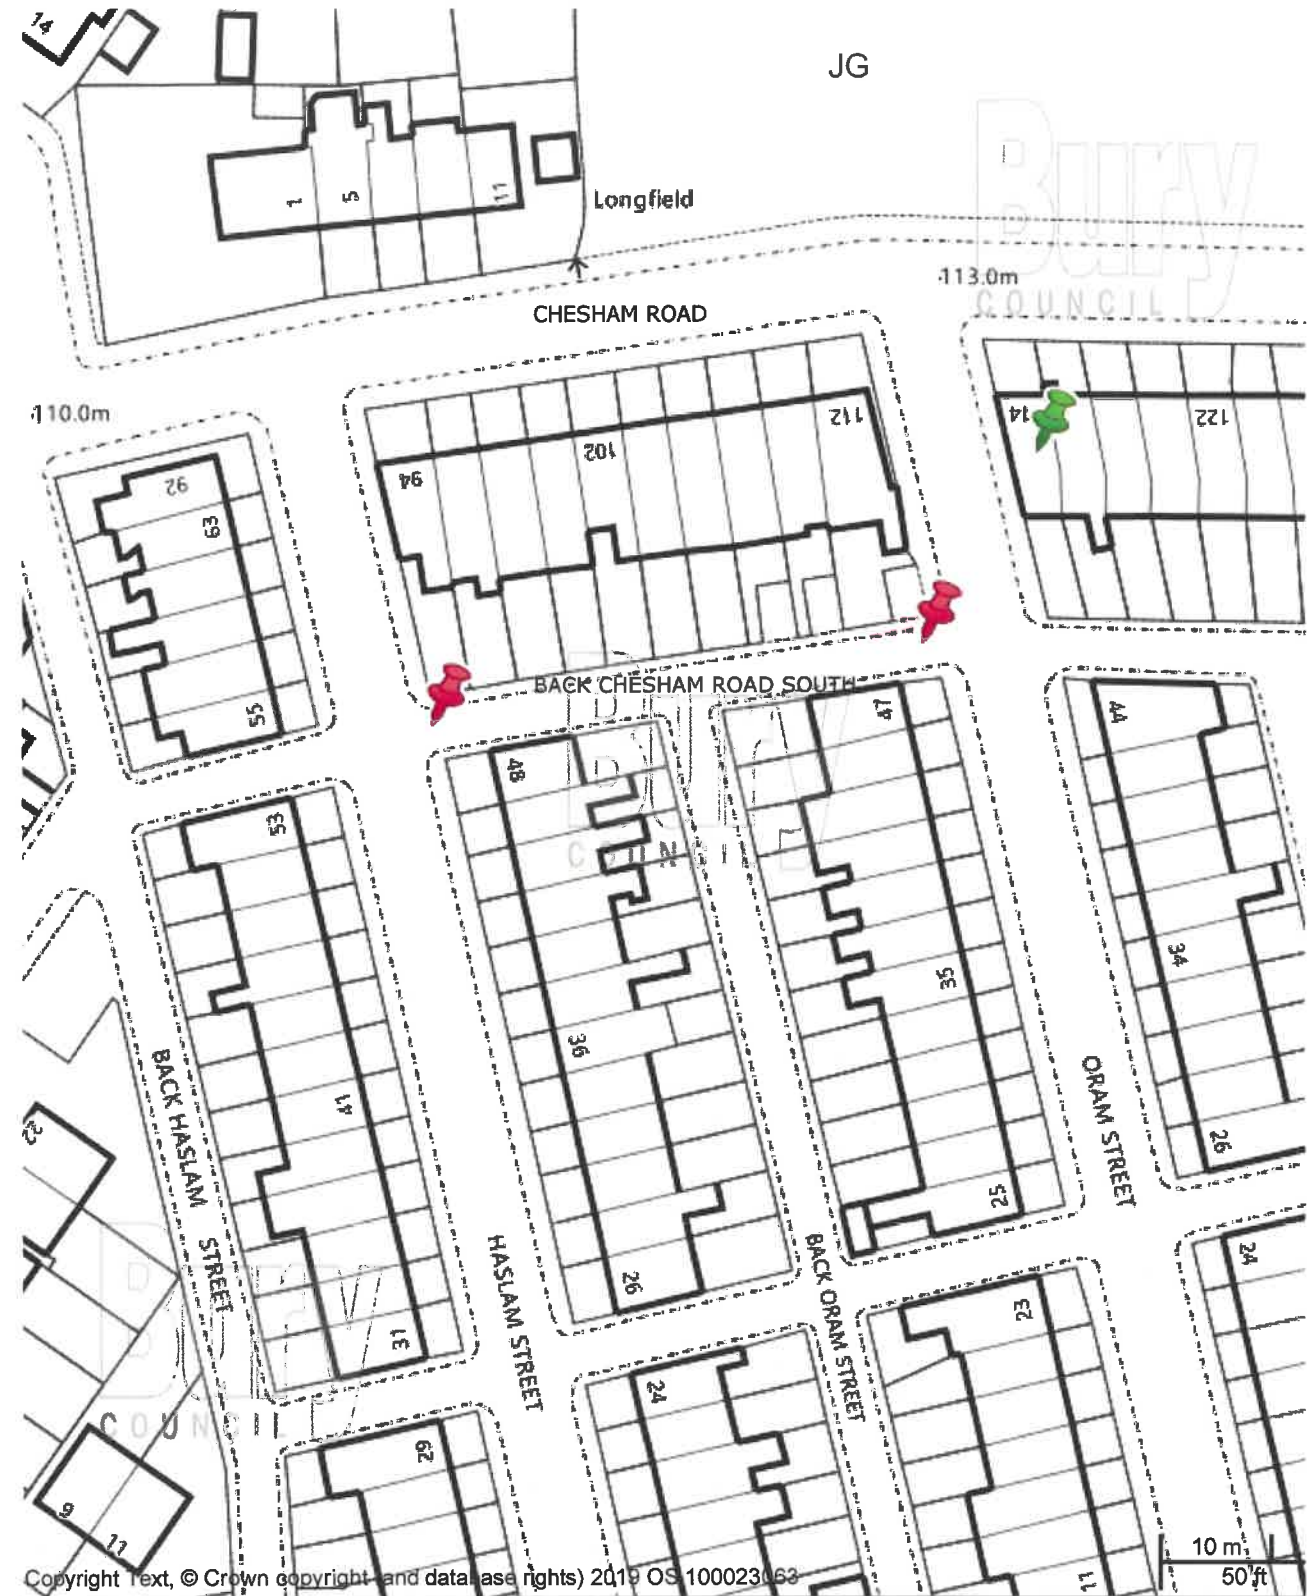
14
JG
1
5
11
Longfield
Bury
COUNCIL
113.0m
CHESHAM ROAD
110.0m
112
102
94
14
122
92
63
55
BACK CHESHAM ROAD SOUTH
48
47
44
53
Bury
COUNCIL
35
34
36
41
ORAM STREET
BACK HASLAM STREET
26
25
26
22
HASLAM STREET
BACK ORAM STREET
24
23
24
31
Bury
COUNCIL
62
9
11
11
10 m
50 ft
Copyright Text, © Crown copyright and database rights) 2019 OS 100023063